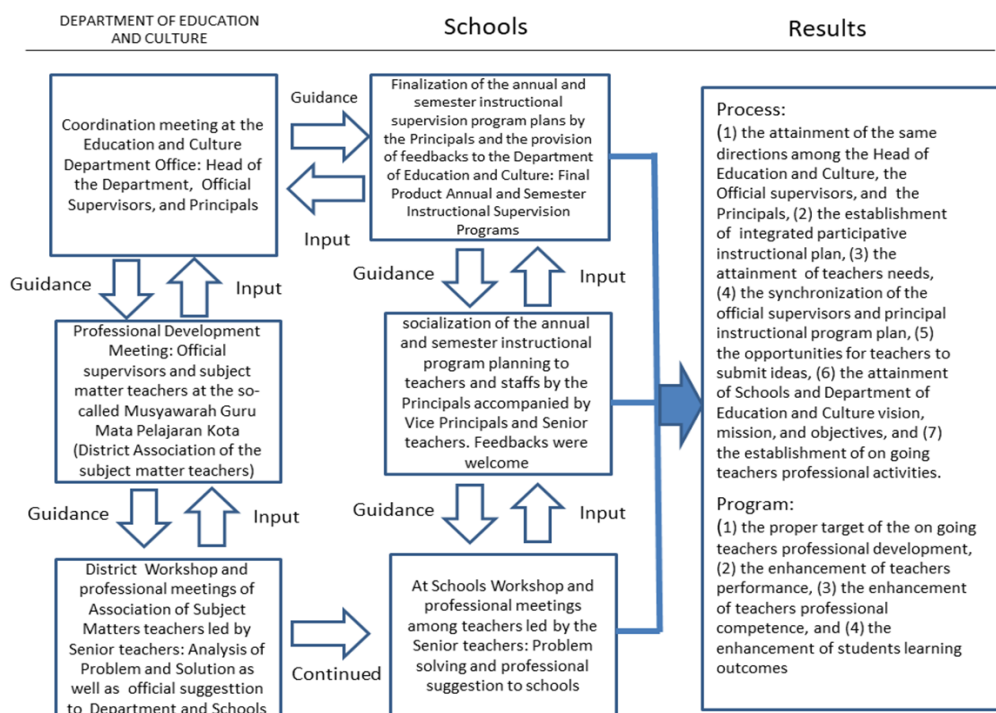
DEPARTMENT OF EDUCATION AND CULTURE

Schools

Results

Coordination meeting at the Education and Culture Department Office: Head of the Department, Official Supervisors, and Principals

Guidance

Input

Finalization of the annual and semester instructional supervision program plans by the Principals and the provision of feedbacks to the Department of Education and Culture: Final Product Annual and Semester Instructional Supervision Programs

Guidance

Input

Guidance

Input

Professional Development Meeting: Official supervisors and subject matter teachers at the so-called Musyawarah Guru Mata Pelajaran Kota (District Association of the subject matter teachers)

socialization of the annual and semester instructional program planning to teachers and staffs by the Principals accompanied by Vice Principals and Senior teachers. Feedbacks were welcome

Guidance

Input

Guidance

Input

District Workshop and professional meetings of Association of Subject Matters teachers led by Senior teachers: Analysis of Problem and Solution as well as official suggesttion to Department and Schools

Continued

At Schools Workshop and professional meetings among teachers led by the Senior teachers: Problem solving and professional suggestion to schools

Process:
(1) the attainment of the same directions among the Head of Education and Culture, the Official supervisors, and the Principals, (2) the establishment of integrated participative instructional plan, (3) the attainment of teachers needs, (4) the synchronization of the official supervisors and principal instructional program plan, (5) the opportunities for teachers to submit ideas, (6) the attainment of Schools and Department of Education and Culture vision, mission, and objectives, and (7) the establishment of on going teachers professional activities.

Program:
(1) the proper target of the on going teachers professional development, (2) the enhancement of teachers performance, (3) the enhancement of teachers professional competence, and (4) the enhancement of students learning outcomes